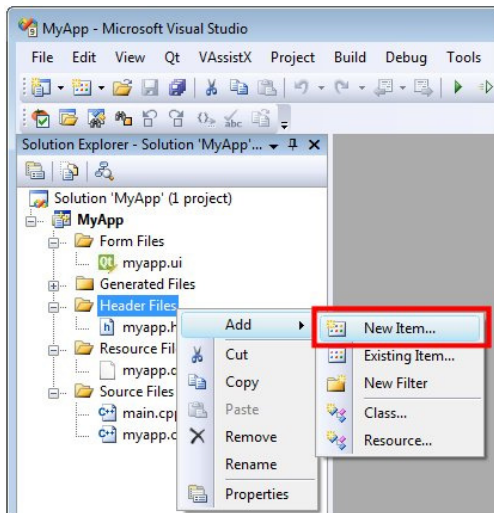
MyApp - Microsoft Visual Studio

File Edit View Qt VAssistX Project Build Debug Tools

Solution Explorer - Solution 'MyApp'...

Solution 'MyApp' (1 project)
MyApp
Form Files
myapp.ui
Generated Files
Header Files
myapp.h
Resource Fil
myapp.c
Source Files
main.cpp
myapp.c

Add
Cut
Copy
Paste
Remove
Rename
Properties

New Item...
Existing Item...
New Filter
Class...
Resource...